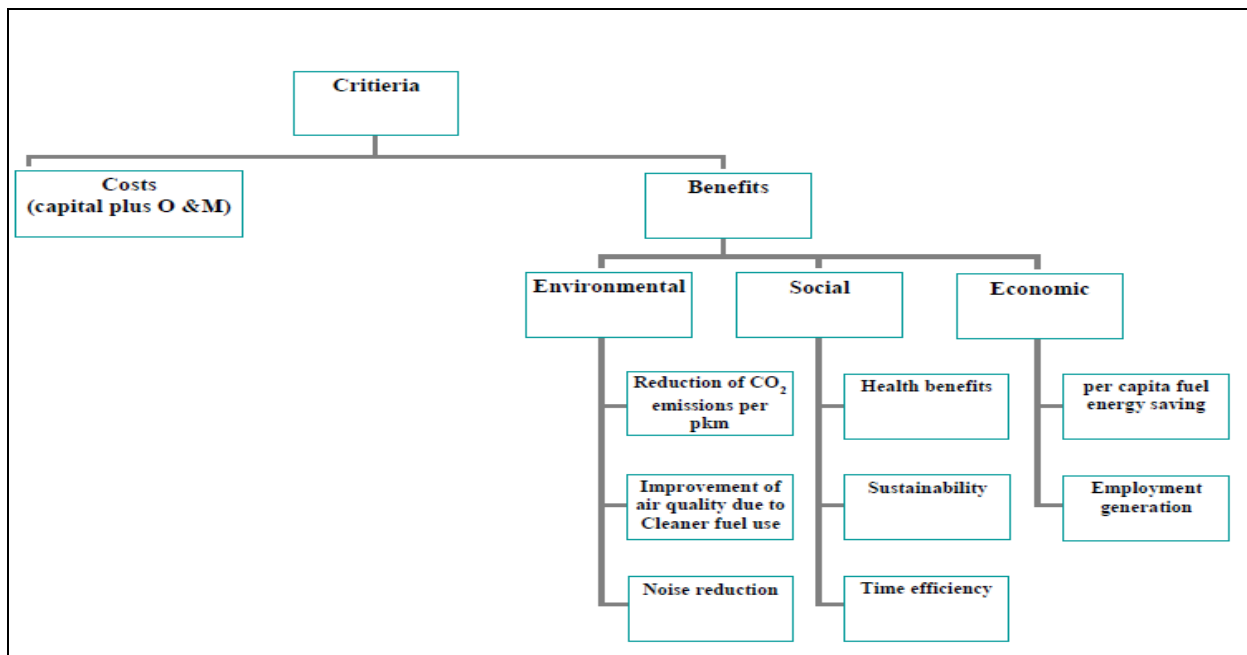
Critieria

Costs (capital plus O &M)

Benefits

Environmental

Social

Economic

Reduction of $CO_2$ emissions per pkm

Improvement of air quality due to Cleaner fuel use

Noise reduction

Health benefits

Sustainability

Time efficiency

per capita fuel energy saving

Employment generation